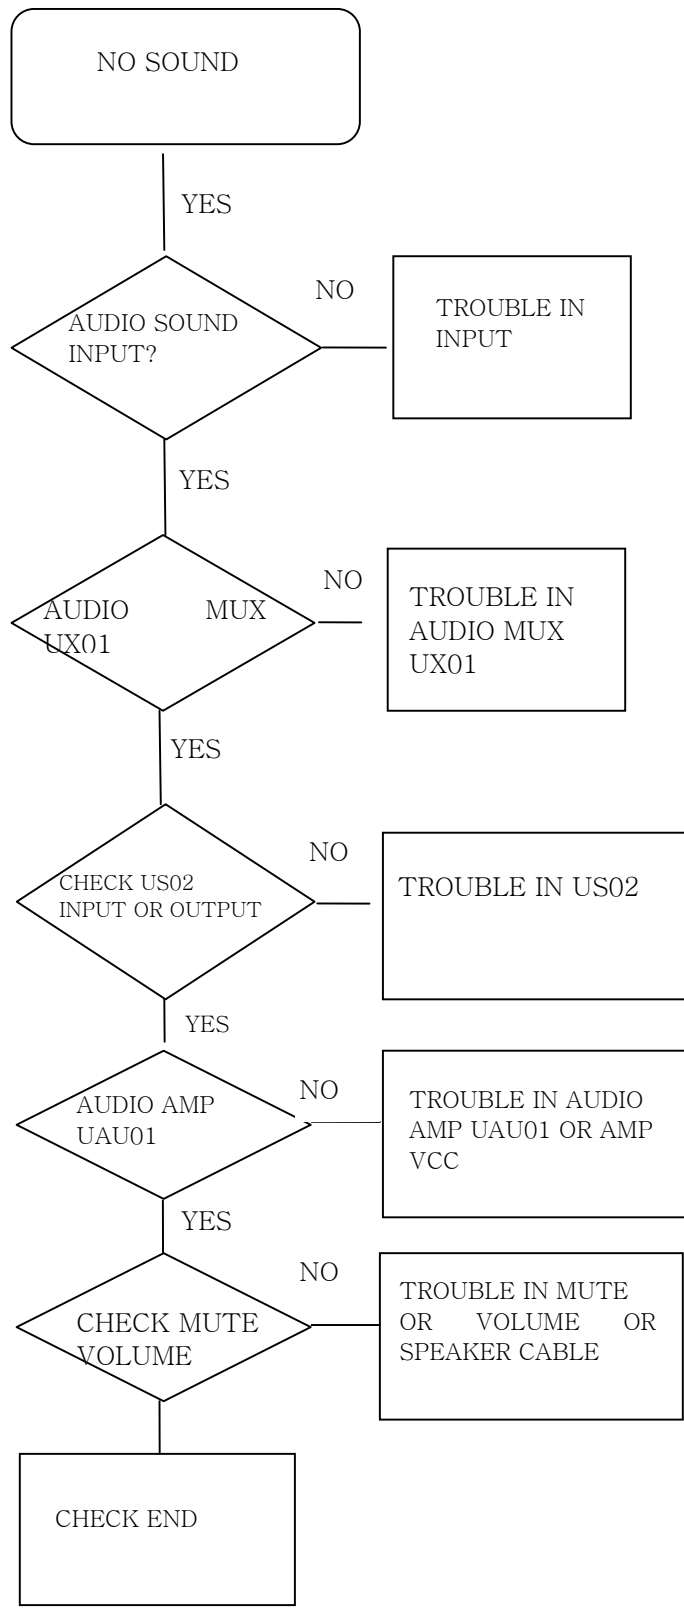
NO SOUND

YES

AUDIO SOUND INPUT?

NO

TROUBLE IN INPUT

YES

AUDIO MUX UX01

NO

TROUBLE IN AUDIO MUX UX01

YES

CHECK US02 INPUT OR OUTPUT

NO

TROUBLE IN US02

YES

AUDIO AMP UAU01

NO

TROUBLE IN AUDIO AMP UAU01 OR AMP VCC

YES

NO

CHECK MUTE VOLUME

TROUBLE IN MUTE OR VOLUME OR SPEAKER CABLE

CHECK END